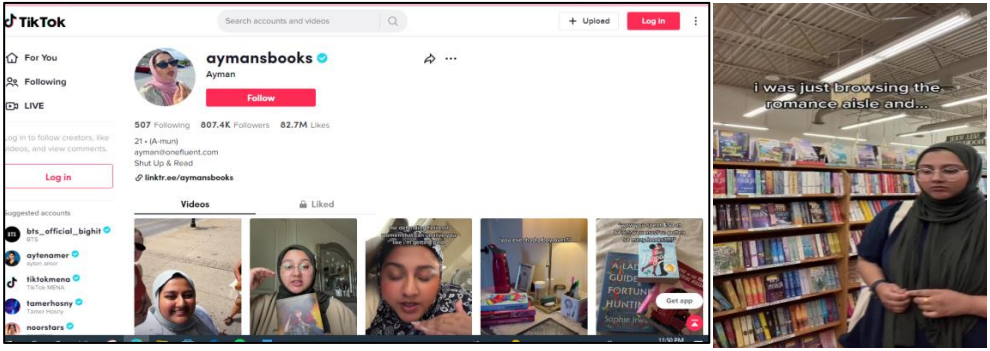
TikTok

Search accounts and videos

+ Upload

Log in

For You

Following

LIVE

Log in to follow creators, like videos, and view comments.

Log in

Suggested accounts

bts_official_bighit
BTS

aytenamer
ayten amer

tiktokmena
TikTok MENA

tamerhosny
Tamer Hosny

noorstars

aymansbooks
Ayman

Follow

507 Following 807.4K Followers 82.7M Likes

21 • (A-mun)
ayman@onefluent.com
Shut Up & Read

linktr.ee/aymansbooks

Videos

Liked

A LADY'S GUIDE TO FORTUNE HUNTING

Sophie Irwin

Get app

i was just browsing the romance aisle and...